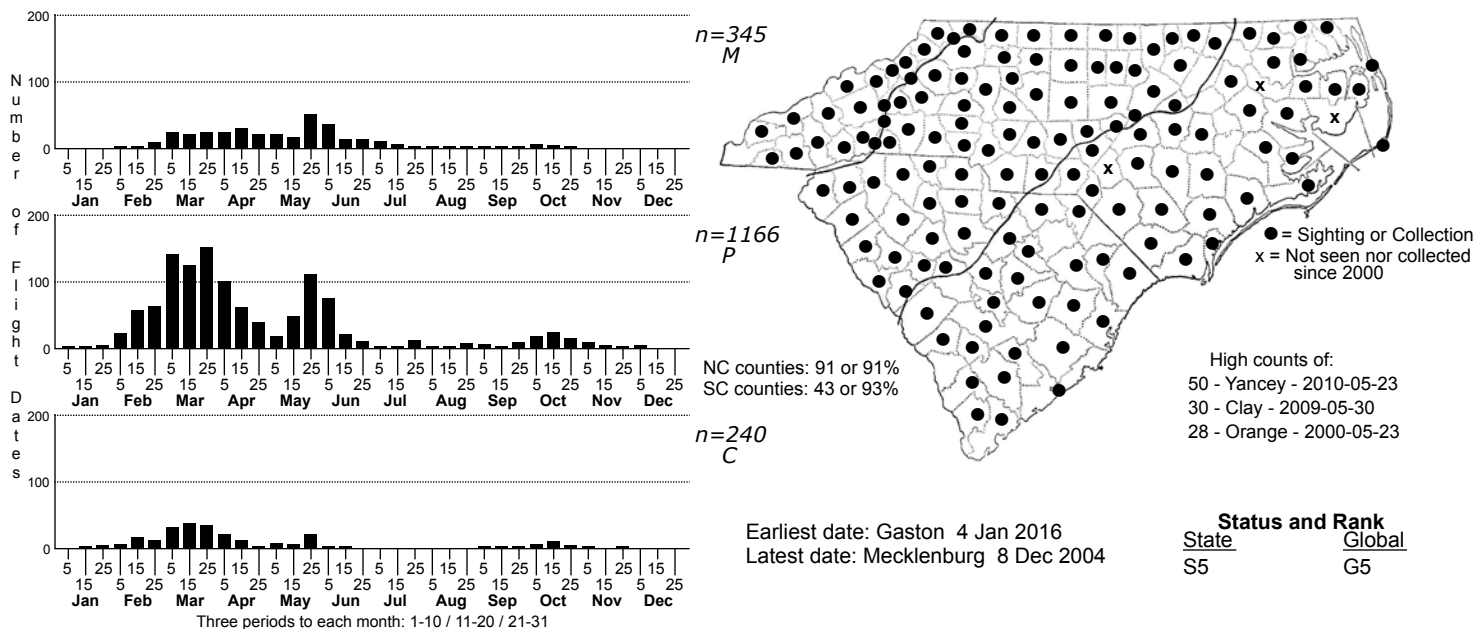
Number of Flight Dates

200
100
0
5 15 25 5 15 25 5 15 25 5 15 25 5 15 25 5 15 25 5 15 25 5 15 25 5 15 25 5 15 25 5 15 25 5 15 25
Jan Feb Mar Apr May Jun Jul Aug Sep Oct Nov Dec

n=345
M

200
100
0
5 15 25 5 15 25 5 15 25 5 15 25 5 15 25 5 15 25 5 15 25 5 15 25 5 15 25 5 15 25 5 15 25 5 15 25
Jan Feb Mar Apr May Jun Jul Aug Sep Oct Nov Dec

n=1166
P

200
100
0
5 15 25 5 15 25 5 15 25 5 15 25 5 15 25 5 15 25 5 15 25 5 15 25 5 15 25 5 15 25 5 15 25 5 15 25
Jan Feb Mar Apr May Jun Jul Aug Sep Oct Nov Dec

n=240
C

Three periods to each month: 1-10 / 11-20 / 21-31

x
x
x

● = Sighting or Collection
x = Not seen nor collected since 2000

NC counties: 91 or 91%
SC counties: 43 or 93%

High counts of:
50 - Yancey - 2010-05-23
30 - Clay - 2009-05-30
28 - Orange - 2000-05-23

Earliest date: Gaston 4 Jan 2016
Latest date: Mecklenburg 8 Dec 2004

Status and Rank
| State | Global |
|---|---|
| S5 | G5 |